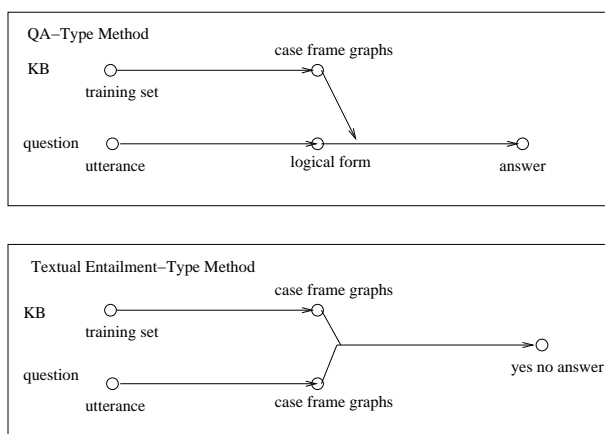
QA−Type Method

KB

training set

case frame graphs

question

utterance

logical form

answer

Textual Entailment−Type Method

KB

training set

case frame graphs

question

utterance

case frame graphs

yes no answer